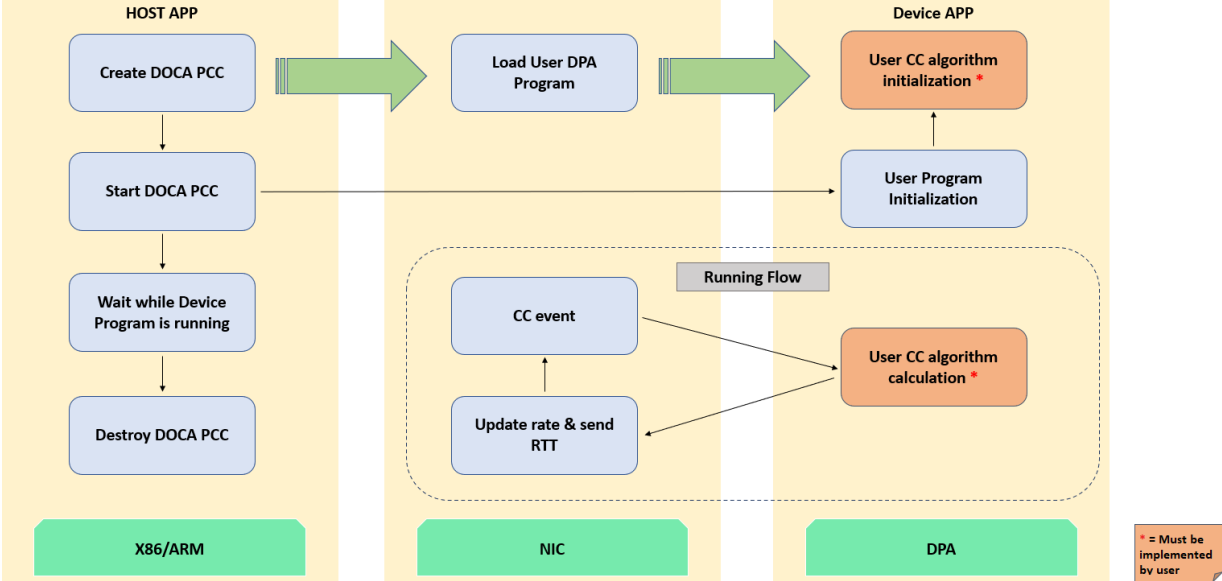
HOST APP

Create DOCA PCC

Start DOCA PCC

Wait while Device Program is running

Destroy DOCA PCC

X86/ARM

Load User DPA Program

Running Flow

CC event

Update rate & send RTT

NIC

Device APP

User CC algorithm initialization *

User Program Initialization

User CC algorithm calculation *

DPA

* = Must be implemented by user